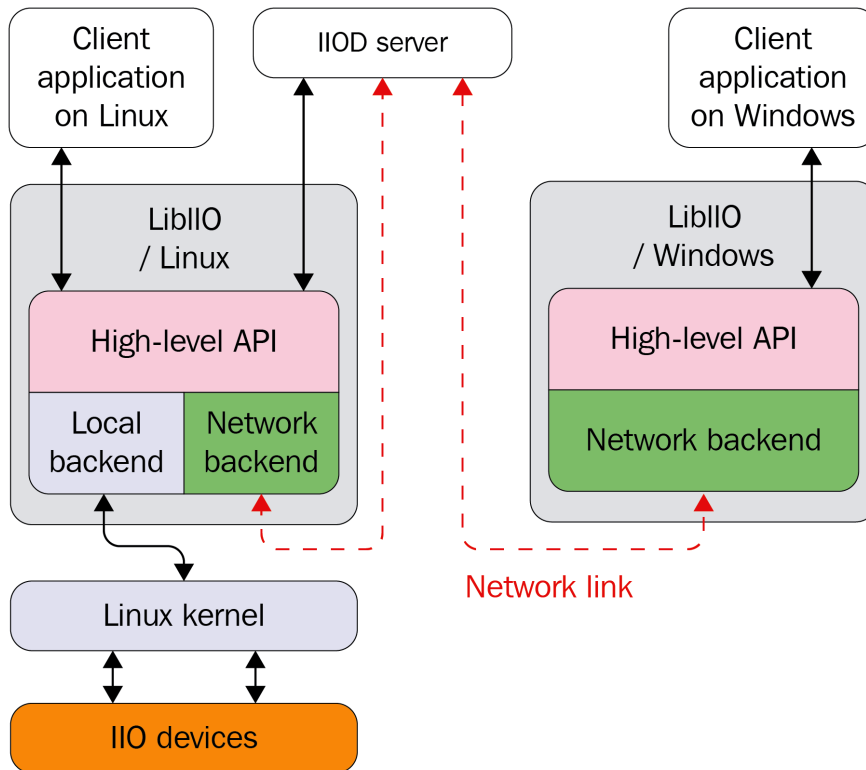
Client application on Linux

IIOD server

Client application on Windows

LibIIO / Linux

High-level API

Local backend

Network backend

LibIIO / Windows

High-level API

Network backend

Network link

Linux kernel

IIO devices